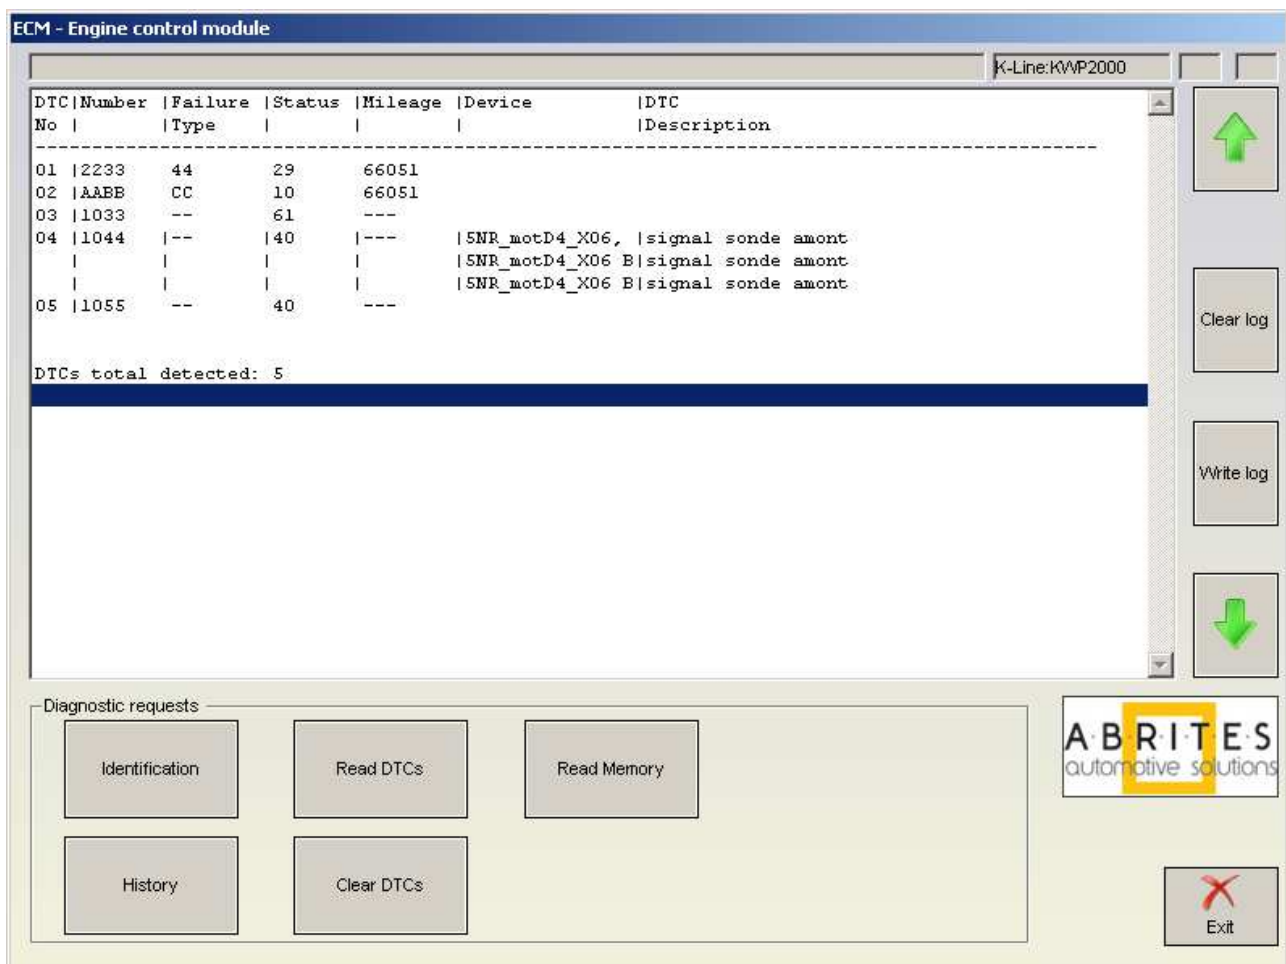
ECM - Engine control module

K-Line:KWP2000

DTC|Number |Failure |Status |Mileage |Device |DTC
No | |Type | | | |Description
------------------------------------------------------------------------------------------
01 |2233 44 29 66051
02 |AABB CC 10 66051
03 |1033 -- 61 ---
04 |1044 |-- |40 |--- |5NR_motD4_X06, |signal sonde amont
| | | | |5NR_motD4_X06 B|signal sonde amont
| | | | |5NR_motD4_X06 B|signal sonde amont
05 |1055 -- 40 ---

DTCs total detected: 5

Clear log

Write log

Diagnostic requests

Identification

Read DTCs

Read Memory

History

Clear DTCs

ABRITES automotive solutions

Exit